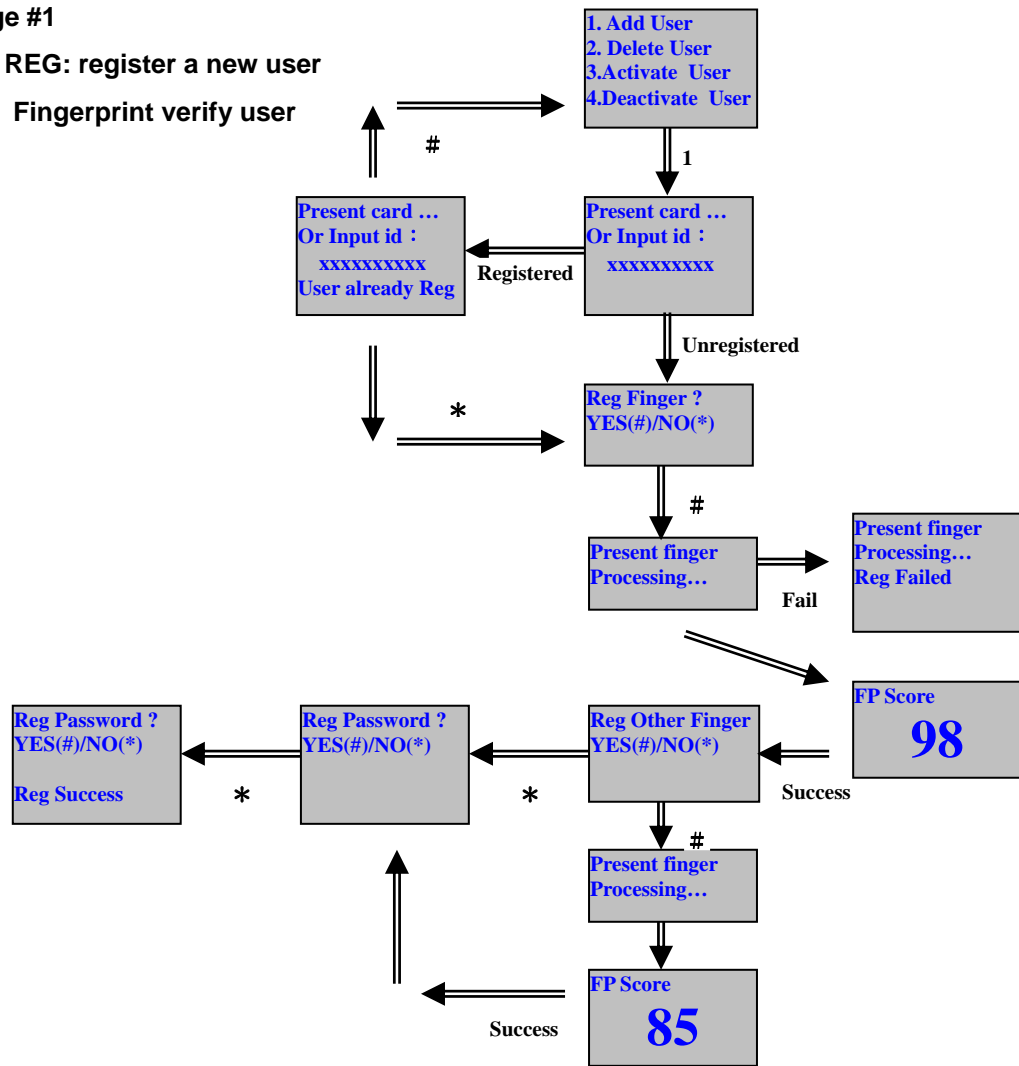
ge #1

REG: register a new user

Fingerprint verify user

#

1. Add User
2. Delete User
3.Activate User
4.Deactivate User

1

Present card …
Or Input id：
xxxxxxxxxx
User already Reg

Registered

Present card …
Or Input id：
xxxxxxxxxx

Unregistered

*

Reg Finger ?
YES(#)/NO(*)

#

Present finger
Processing…

Fail

Present finger
Processing…
Reg Failed

FP Score
98

Reg Password ?
YES(#)/NO(*)

Reg Success

*

Reg Password ?
YES(#)/NO(*)

*

Reg Other Finger
YES(#)/NO(*)

Success

#

Present finger
Processing…

FP Score
85

Success